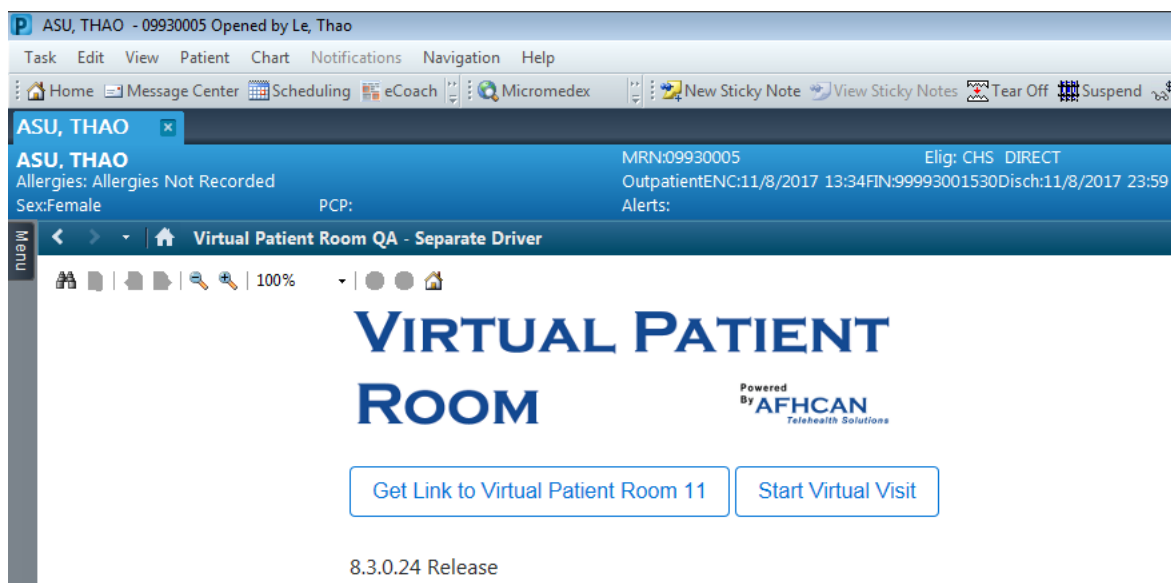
ASU, THAO - 09930005 Opened by Le, Thao

Task Edit View Patient Chart Notifications Navigation Help

Home Message Center Scheduling eCoach Micromedex New Sticky Note View Sticky Notes Tear Off Suspend

ASU, THAO

ASU, THAO
Allergies: Allergies Not Recorded
Sex:Female PCP:
MRN:09930005
OutpatientENC:11/8/2017 13:34FIN:99993001530Disch:11/8/2017 23:59
Alerts:
Elig: CHS DIRECT

Menu

Virtual Patient Room QA - Separate Driver

100%

VIRTUAL PATIENT ROOM

Powered By AFHCAN Telehealth Solutions

Get Link to Virtual Patient Room 11

Start Virtual Visit

8.3.0.24 Release